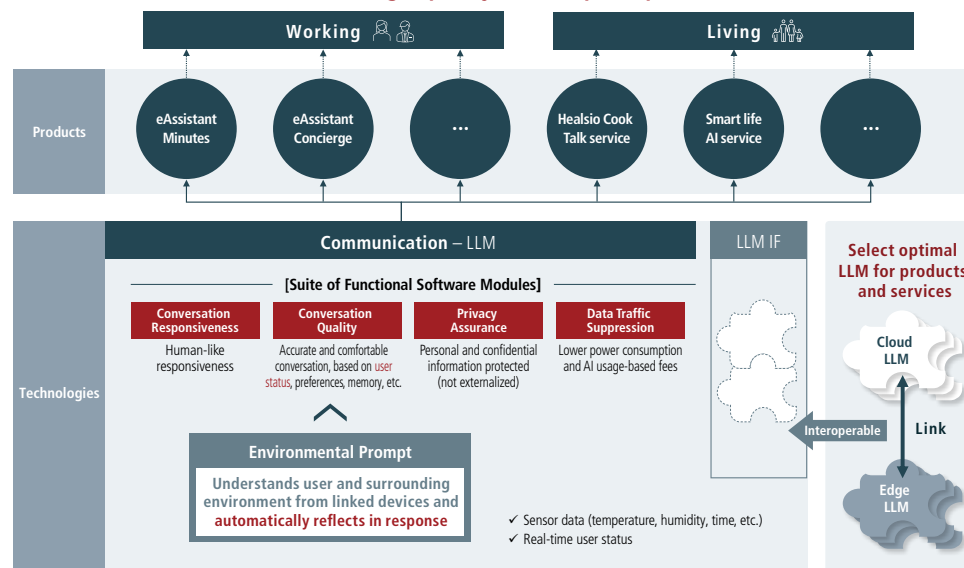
Working

Living

Products

eAssistant Minutes

eAssistant Concierge

...

Healsio Cook Talk service

Smart life AI service

...

Technologies

Communication – LLM

LLM IF

Select optimal LLM for products and services

[Suite of Functional Software Modules]

Conversation Responsiveness

Human-like responsiveness

Conversation Quality

Accurate and comfortable conversation, based on user status, preferences, memory, etc.

Privacy Assurance

Personal and confidential information protected (not externalized)

Data Traffic Suppression

Lower power consumption and AI usage-based fees

Cloud LLM

Link

Interoperable

Environmental Prompt

Understands user and surrounding environment from linked devices and automatically reflects in response

✓ Sensor data (temperature, humidity, time, etc.)
✓ Real-time user status

Edge LLM